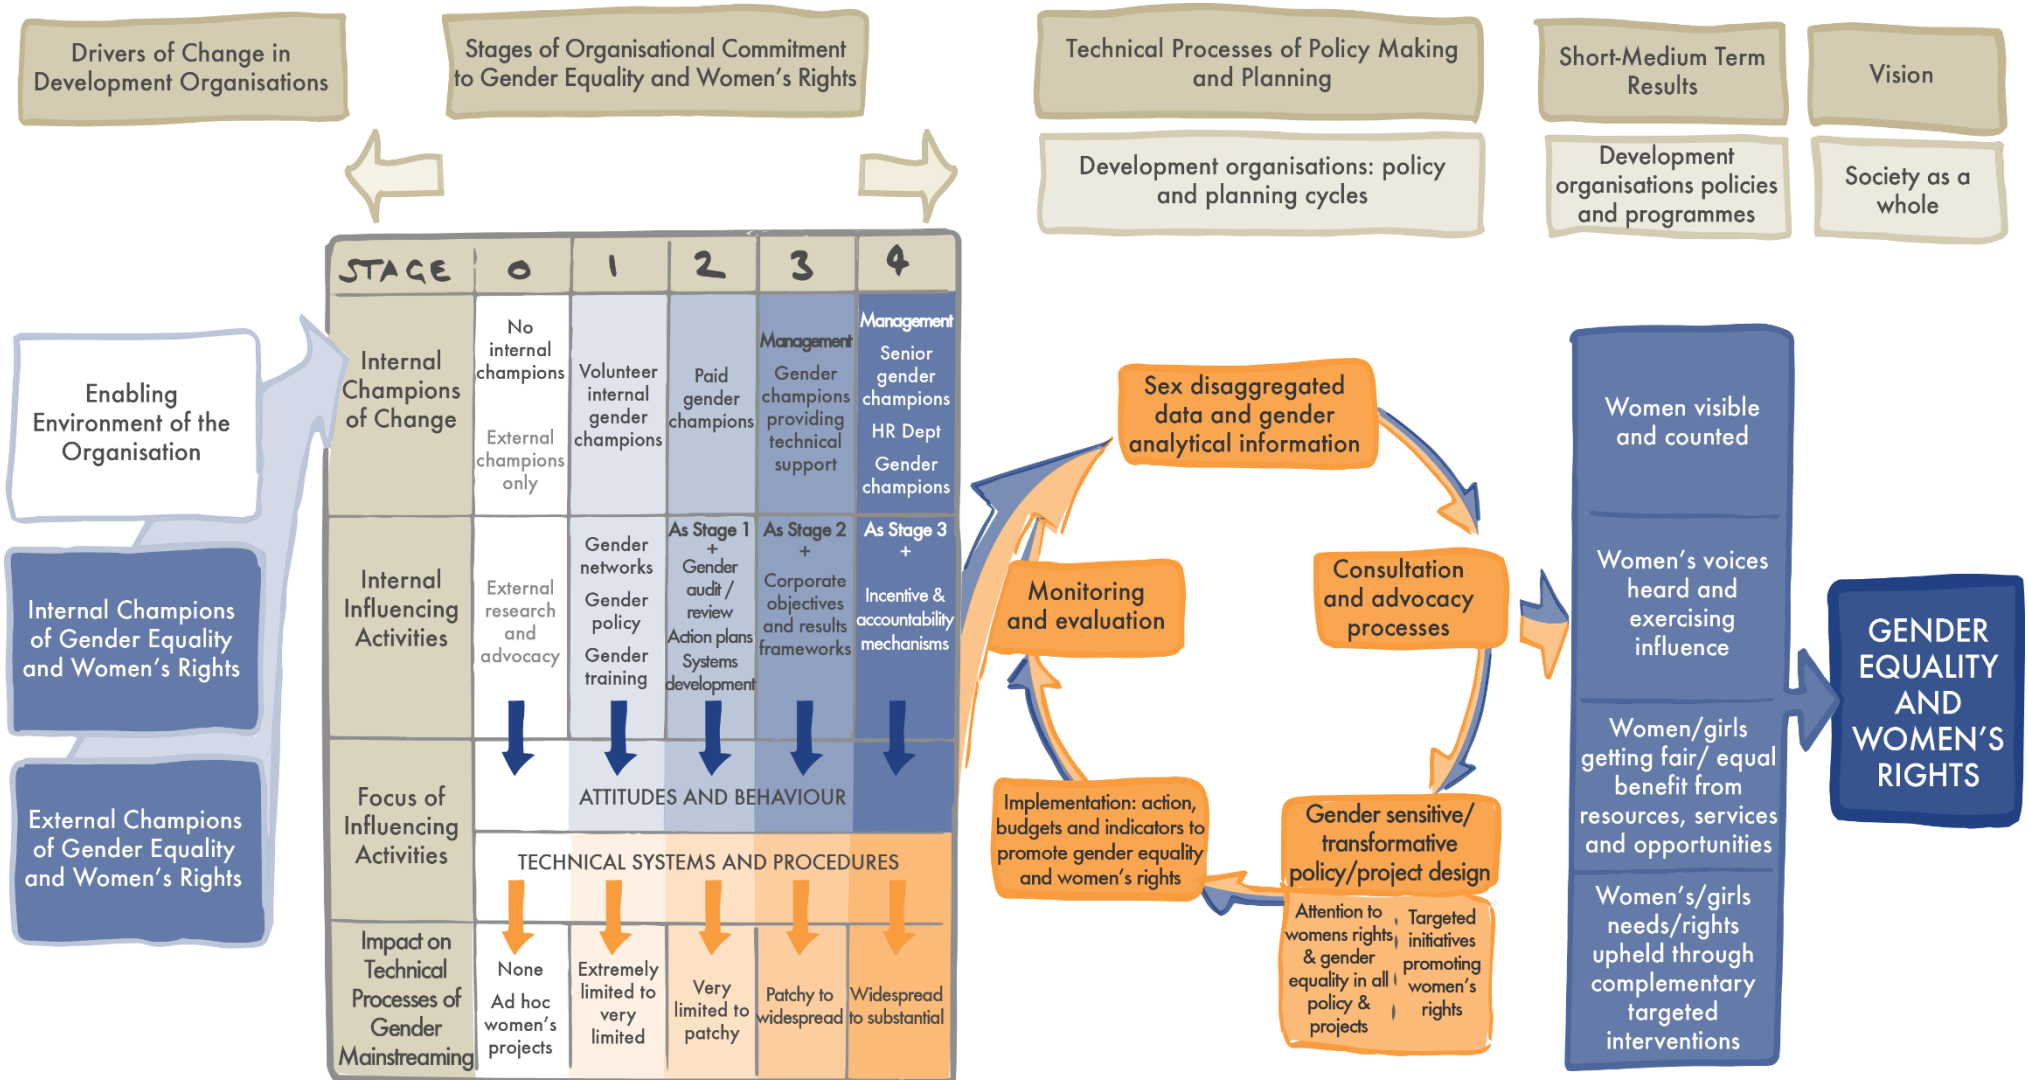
Drivers of Change in Development Organisations

Stages of Organisational Commitment to Gender Equality and Women's Rights

Technical Processes of Policy Making and Planning

Short-Medium Term Results

Vision

Development organisations: policy and planning cycles

Development organisations policies and programmes

Society as a whole

Enabling Environment of the Organisation

Internal Champions of Gender Equality and Women's Rights

External Champions of Gender Equality and Women's Rights

| STAGE | 0 | 1 | 2 | 3 | 4 |
|---|---|---|---|---|---|
| Internal Champions of Change | No internal champions External champions only | Volunteer internal gender champions | Paid gender champions | Management Gender champions providing technical support | Management Senior gender champions HR Dept Gender champions |
| Internal Influencing Activities | External research and advocacy | Gender networks Gender policy Gender training | As Stage 1 + Gender audit / review Action plans Systems development | As Stage 2 + Corporate objectives and results frameworks | As Stage 3 + Incentive & accountability mechanisms |
| Focus of Influencing Activities | ATTITUDES AND BEHAVIOUR TECHNICAL SYSTEMS AND PROCEDURES | | | | |
| Impact on Technical Processes of Gender Mainstreaming | None Ad hoc women's projects | Extremely limited to very limited | Very limited to patchy | Patchy to widespread | Widespread to substantial |

Sex disaggregated data and gender analytical information

Consultation and advocacy processes

Gender sensitive/ transformative policy/project design

Attention to womens rights & gender equality in all policy & projects

Targeted initiatives promoting women's rights

Implementation: action, budgets and indicators to promote gender equality and women's rights

Monitoring and evaluation

Women visible and counted

Women's voices heard and exercising influence

Women/girls getting fair/ equal benefit from resources, services and opportunities

Women's/girls needs/rights upheld through complementary targeted interventions

GENDER EQUALITY AND WOMEN'S RIGHTS